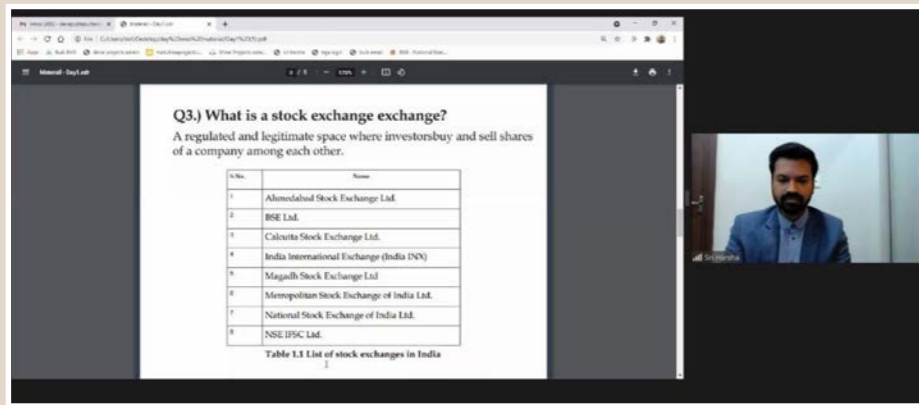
Material - Day1.pdf

Q3.) What is a stock exchange exchange?

A regulated and legitimate space where investorsbuy and sell shares of a company among each other.

| S.No. | Name |
|---|---|
| 1 | Ahmedabad Stock Exchange Ltd. |
| 2 | BSE Ltd. |
| 3 | Calcutta Stock Exchange Ltd. |
| 4 | India International Exchange (India INX) |
| 5 | Magadh Stock Exchange Ltd |
| 6 | Metropolitan Stock Exchange of India Ltd. |
| 7 | National Stock Exchange of India Ltd. |
| 8 | NSE IFSC Ltd. |

Table 1.1 List of stock exchanges in India

Sri Harsha